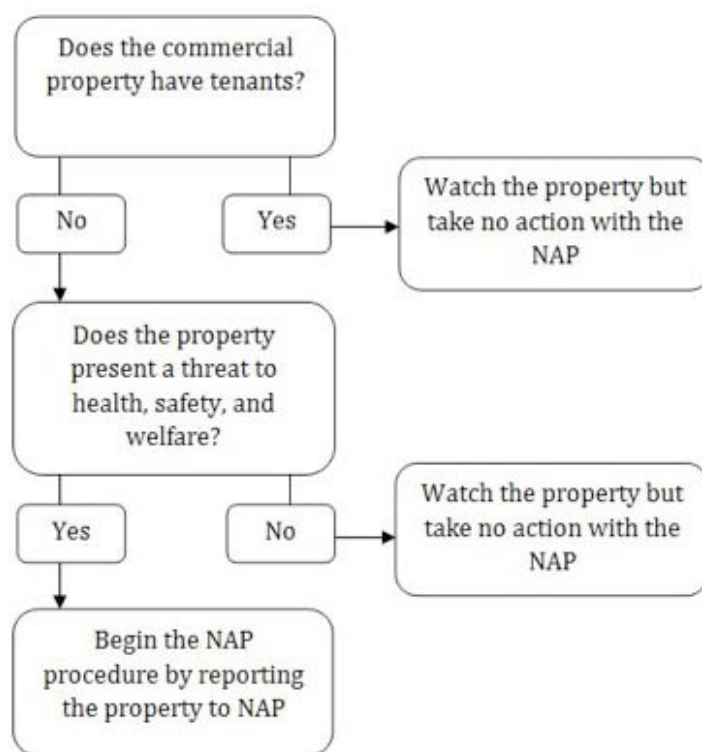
Does the commercial property have tenants?

No

Yes

Watch the property but take no action with the NAP

Does the property present a threat to health, safety, and welfare?

Yes

No

Watch the property but take no action with the NAP

Begin the NAP procedure by reporting the property to NAP